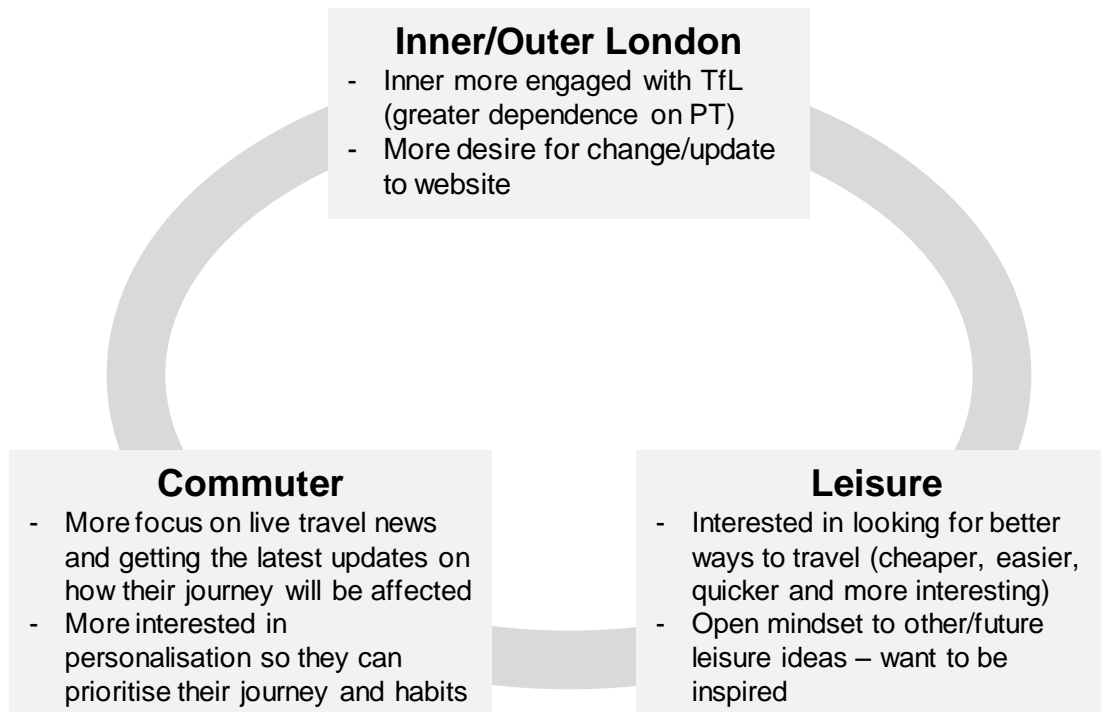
**Inner/Outer London**

- Inner more engaged with TfL (greater dependence on PT)
- More desire for change/update to website

**Commuter**

- More focus on live travel news and getting the latest updates on how their journey will be affected
- More interested in personalisation so they can prioritise their journey and habits

**Leisure**

- Interested in looking for better ways to travel (cheaper, easier, quicker and more interesting)
- Open mindset to other/future leisure ideas – want to be inspired